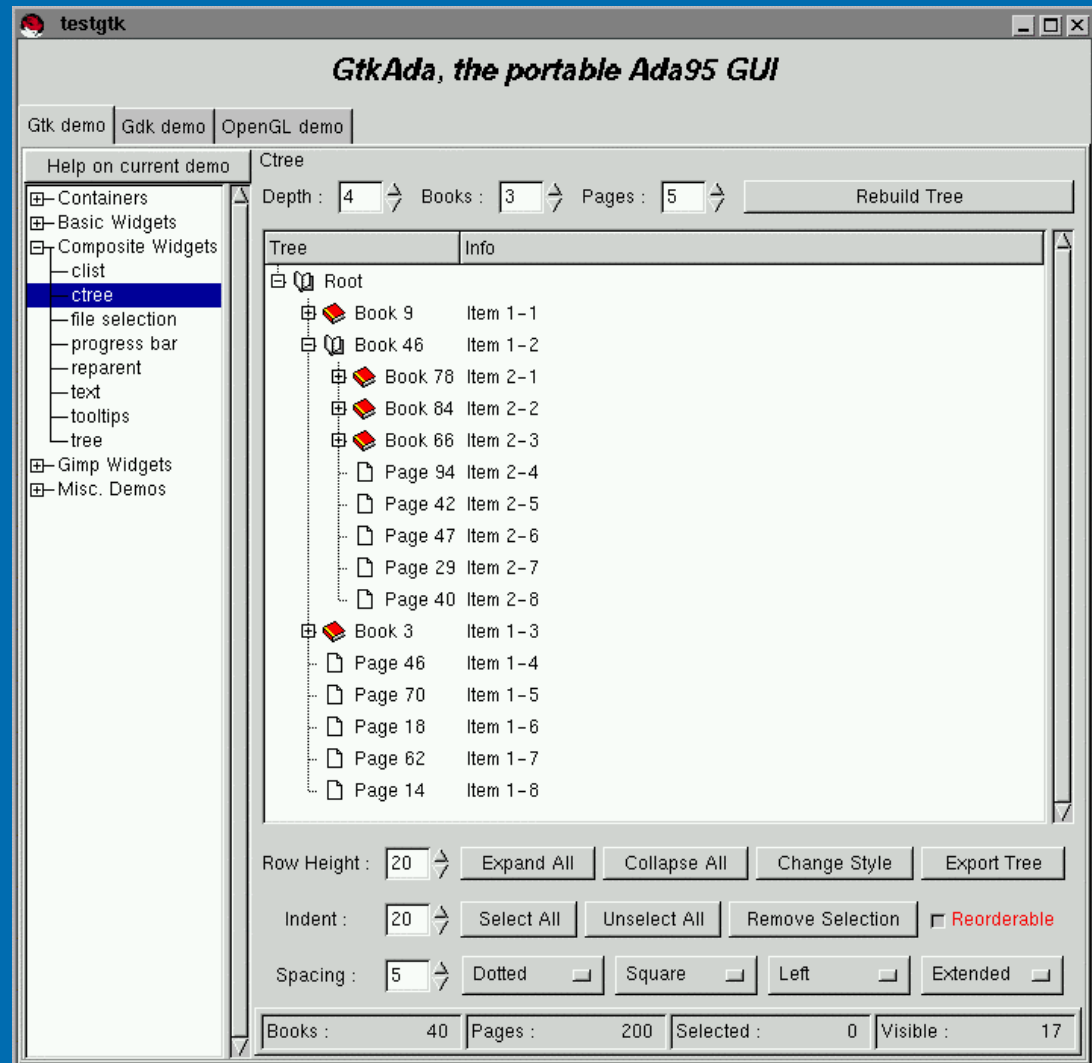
testgtk

GtkAda, the portable Ada95 GUI

Gtk demo | Gdk demo | OpenGL demo

Help on current demo

Containers
Basic Widgets
Composite Widgets
clist
ctree
file selection
progress bar
reparent
text
tooltips
tree
Gimp Widgets
Misc. Demos

Ctree

Depth : 4 Books : 3 Pages : 5 Rebuild Tree

| Tree | Info |
|---|---|
| Root | |
| Book 9 | Item 1-1 |
| Book 46 | Item 1-2 |
| Book 78 | Item 2-1 |
| Book 84 | Item 2-2 |
| Book 66 | Item 2-3 |
| Page 94 | Item 2-4 |
| Page 42 | Item 2-5 |
| Page 47 | Item 2-6 |
| Page 29 | Item 2-7 |
| Page 40 | Item 2-8 |
| Book 3 | Item 1-3 |
| Page 46 | Item 1-4 |
| Page 70 | Item 1-5 |
| Page 18 | Item 1-6 |
| Page 62 | Item 1-7 |
| Page 14 | Item 1-8 |

Row Height : 20 Expand All Collapse All Change Style Export Tree

Indent : 20 Select All Unselect All Remove Selection Reorderable

Spacing : 5 Dotted Square Left Extended

Books : 40 Pages : 200 Selected : 0 Visible : 17